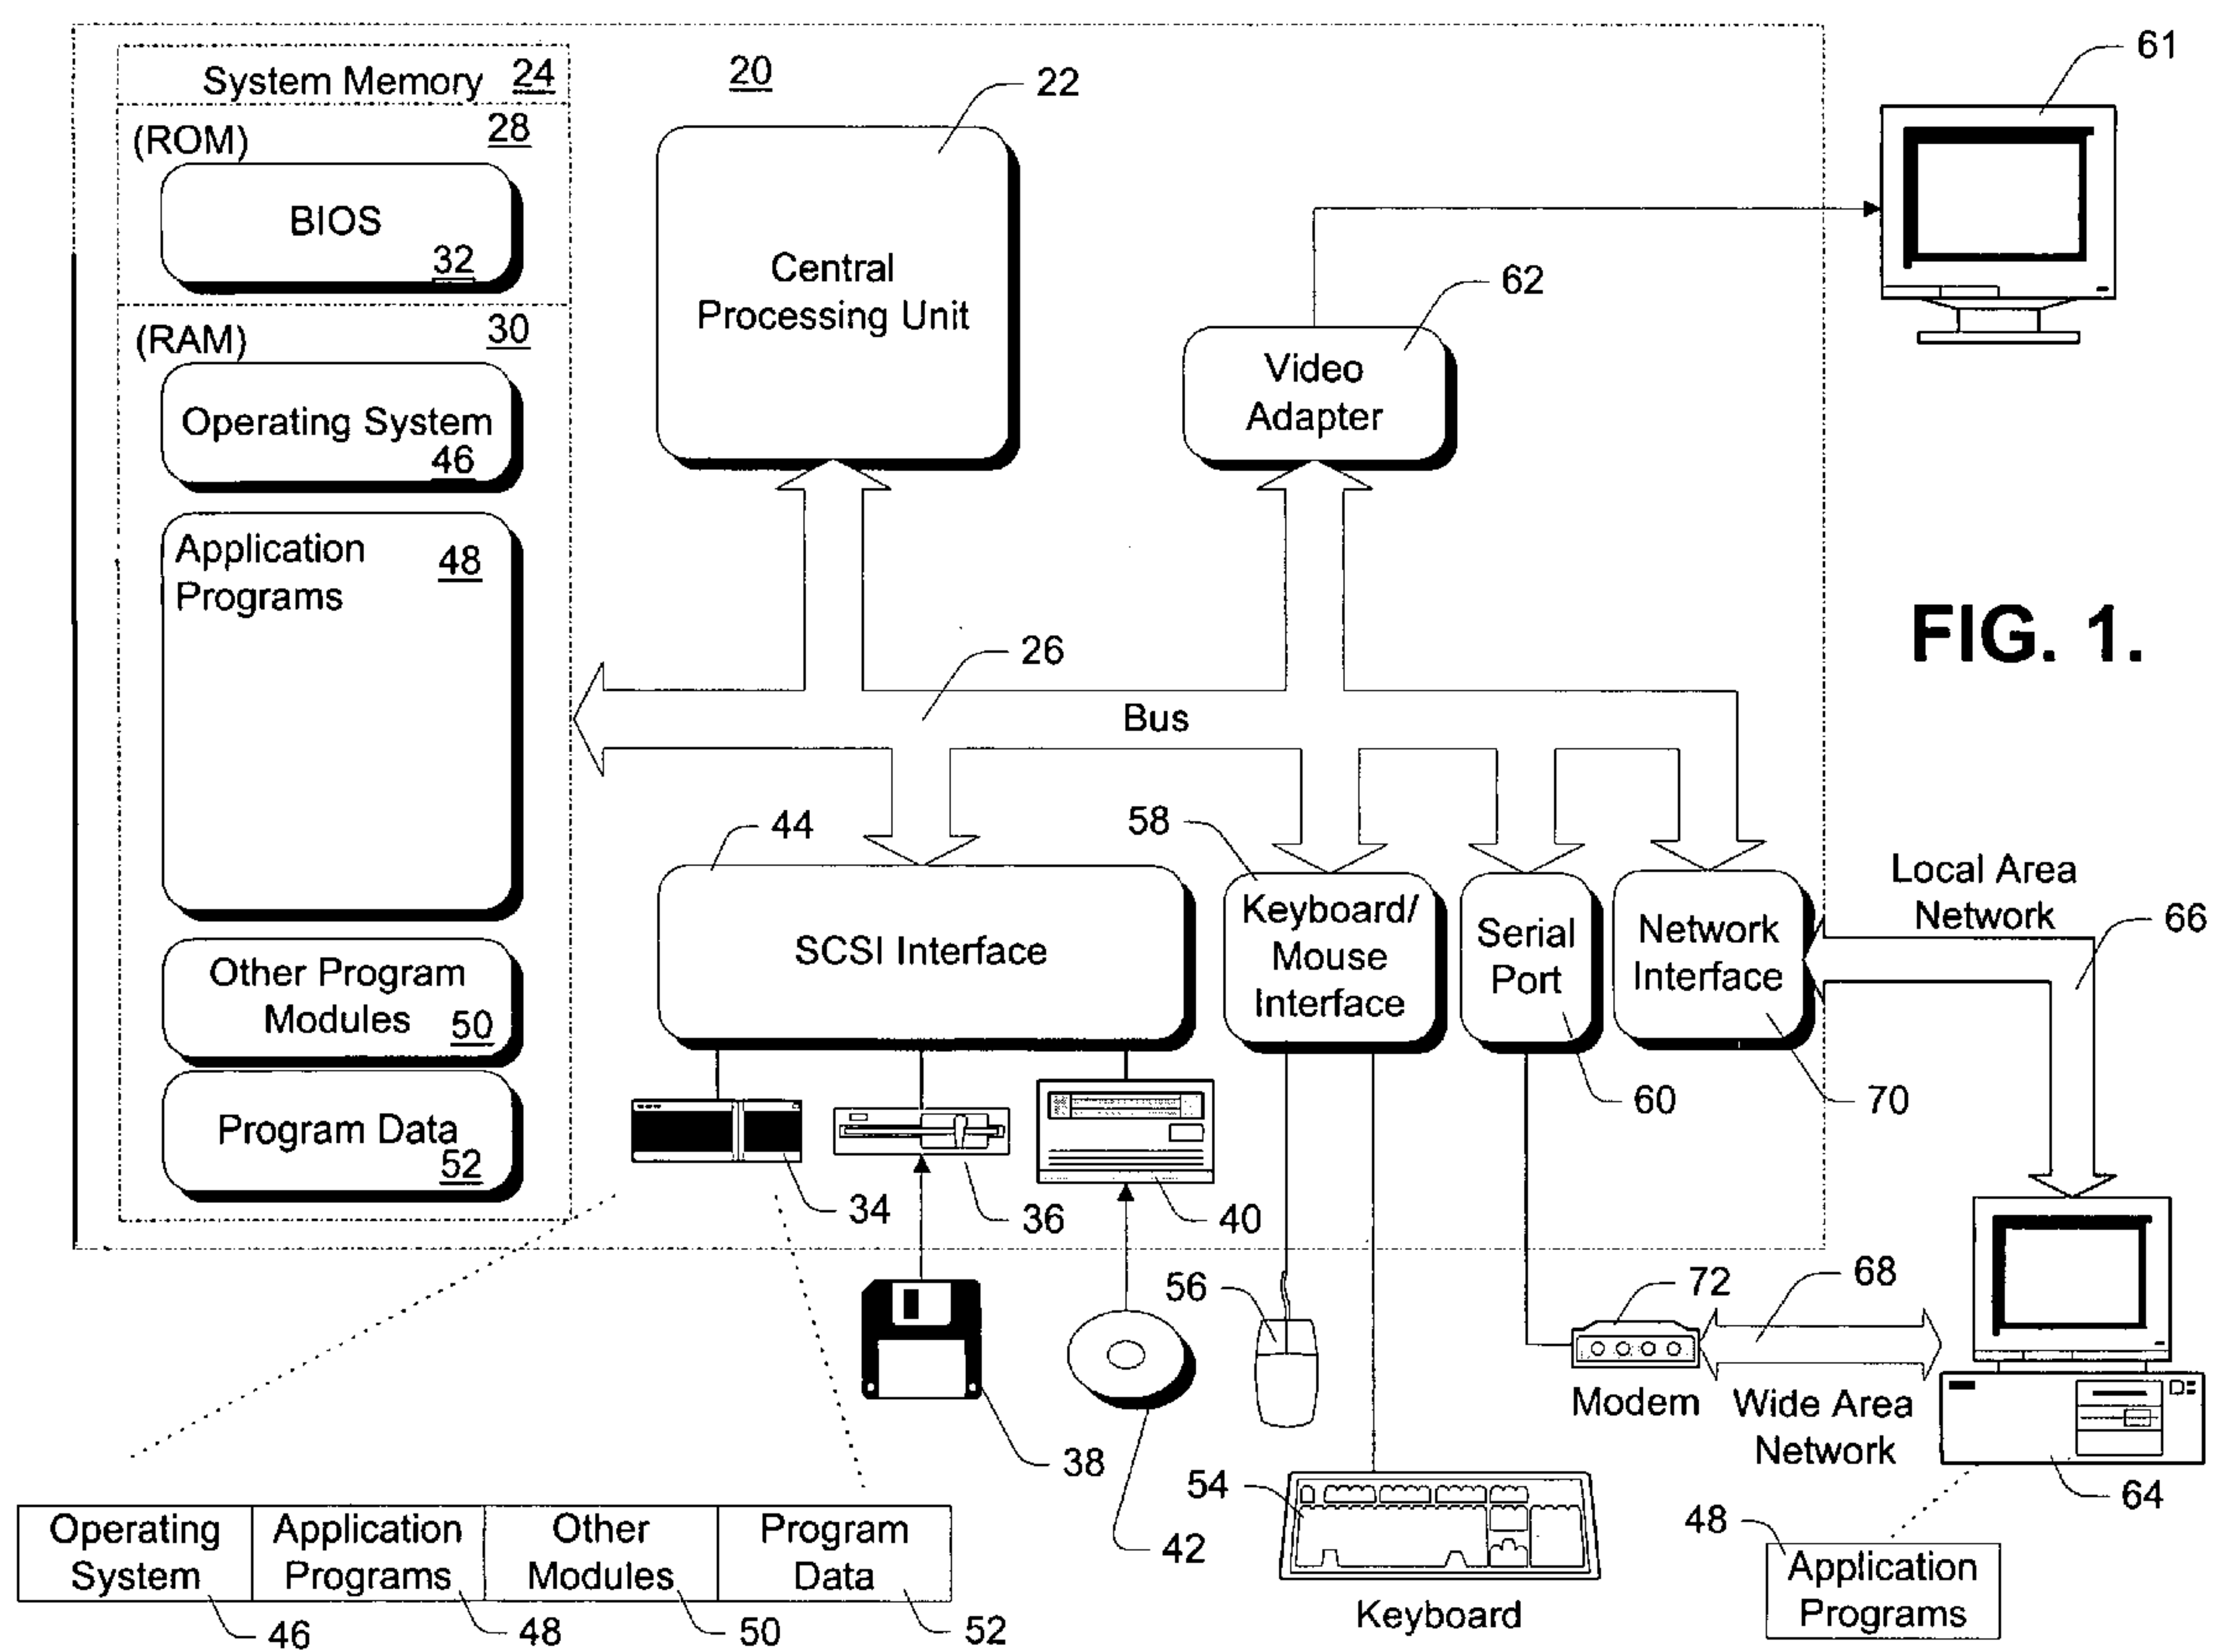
System Memory 24
20
22
61
(ROM) 28
BIOS
32
Central Processing Unit
62
Video Adapter
(RAM) 30
Operating System 46
Application Programs 48
FIG. 1.
26
Bus
44
58
SCSI Interface
Keyboard/ Mouse Interface
Serial Port
Network Interface
Local Area Network
66
Other Program Modules 50
Program Data 52
60
70
34
36
40
56
72
68
38
Modem
Wide Area Network
54
42
64
48
Application Programs
Keyboard

| Operating System | Application Programs | Other Modules | Program Data |
|---|---|---|---|

46
48
50
52